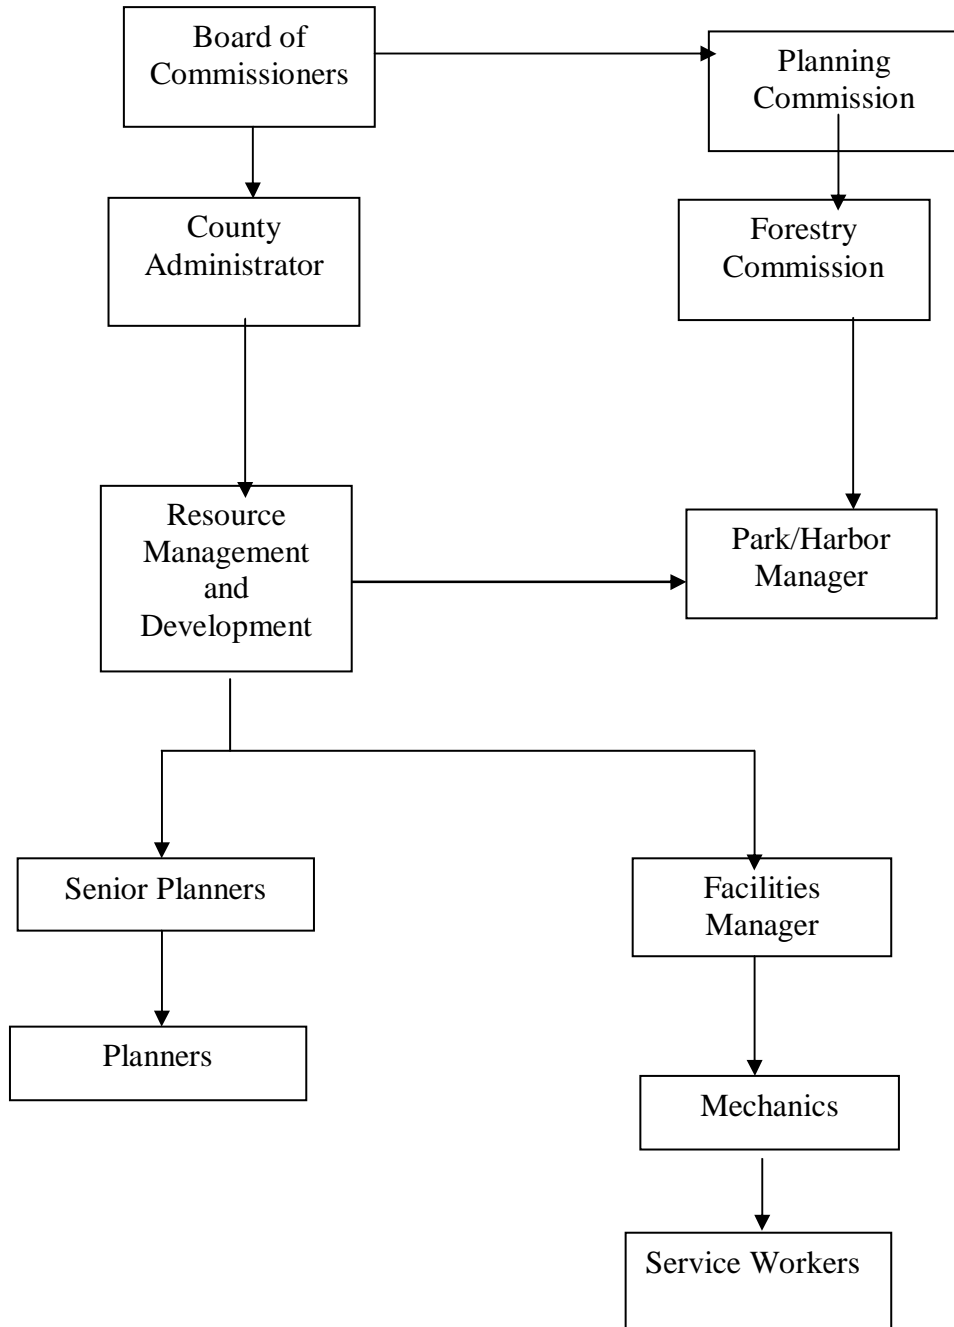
Board of Commissioners

Planning Commission

County Administrator

Forestry Commission

Resource Management and Development

Park/Harbor Manager

Senior Planners

Facilities Manager

Planners

Mechanics

Service Workers